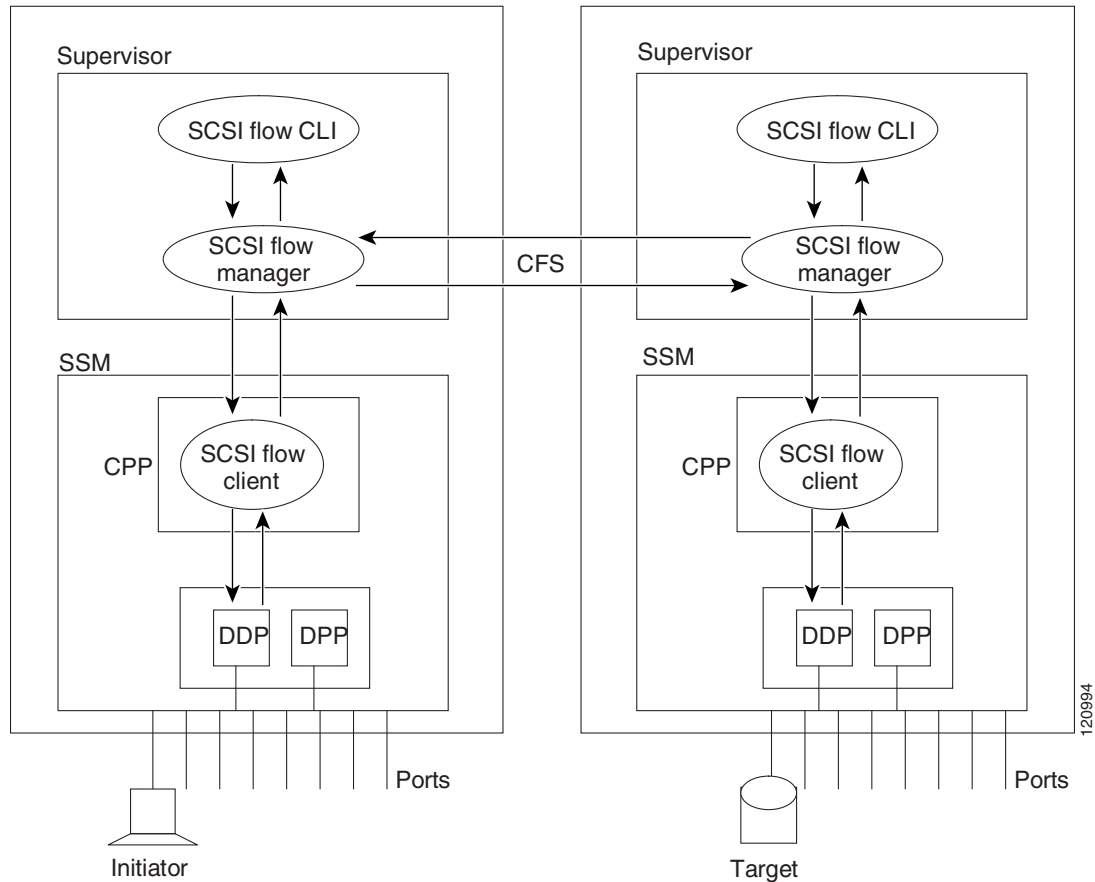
Supervisor

SCSI flow CLI

SCSI flow manager

SSM

CPP

SCSI flow client

DDP

DPP

Ports

Initiator

CFS

Supervisor

SCSI flow CLI

SCSI flow manager

SSM

CPP

SCSI flow client

DDP

DPP

Ports

Target

120994